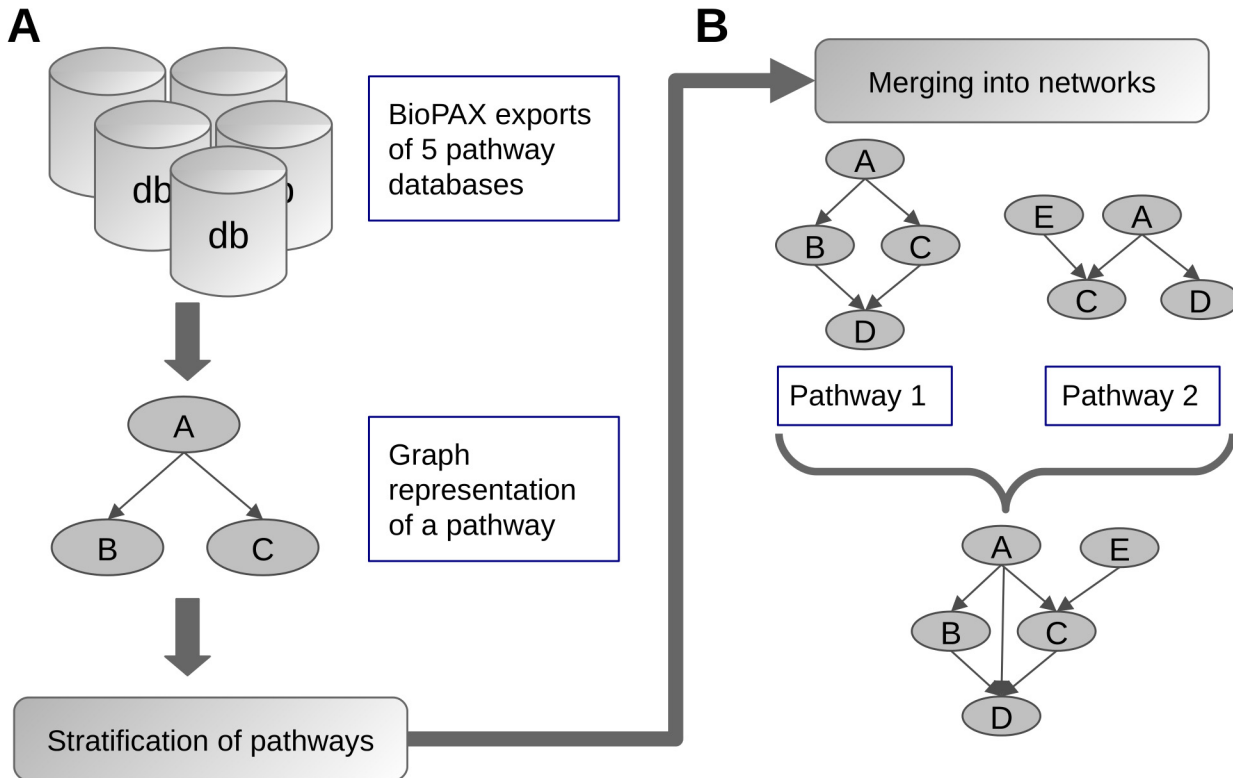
A

db

db

db

BioPAX exports of 5 pathway databases

A

B

C

Graph representation of a pathway

Stratification of pathways

B

Merging into networks

A

B

C

D

E

A

C

D

Pathway 1

Pathway 2

A

E

B

C

D